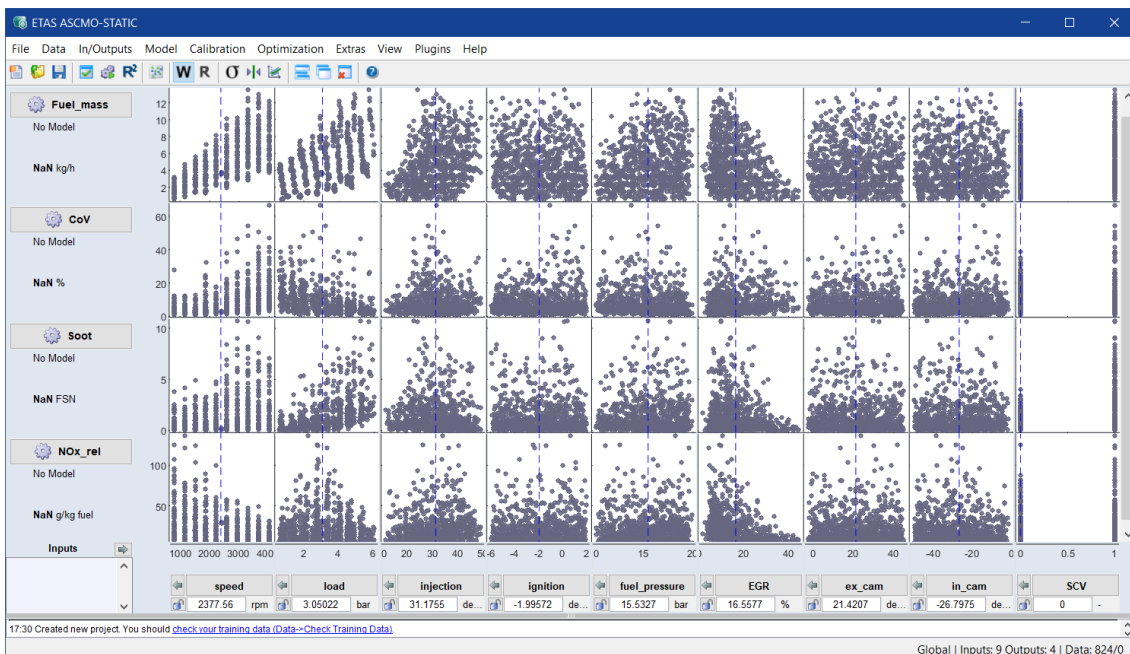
ETAS ASCMO-STATIC

File Data In/Outputs Model Calibration Optimization Extras View Plugins Help

W R

Fuel_mass
No Model
NaN kg/h

CoV
No Model
NaN %

Soot
No Model
NaN FSN

NOx_rel
No Model
NaN g/kg fuel

Inputs

12 10 8 6 4 2
60 40 20 0
10 5 0
100 50

1000 2000 3000 400 | 2 4 6 | 0 20 30 40 5( | -6 -4 -2 0 2 | 0 15 2( | ) 20 40 | 0 20 40 | -40 -20 0 | 0 0.5 1

| speed | load | injection | ignition | fuel_pressure | EGR | ex_cam | in_cam | SCV |
|---|---|---|---|---|---|---|---|---|
| 2377.56 rpm | 3.05022 bar | 31.1755 de... | -1.99572 de... | 15.5327 bar | 16.5577 % | 21.4207 de... | -26.7975 de... | 0 - |

17:30 Created new project. You should check your training data (Data->Check Training Data).

Global | Inputs: 9 Outputs: 4 | Data: 824/0